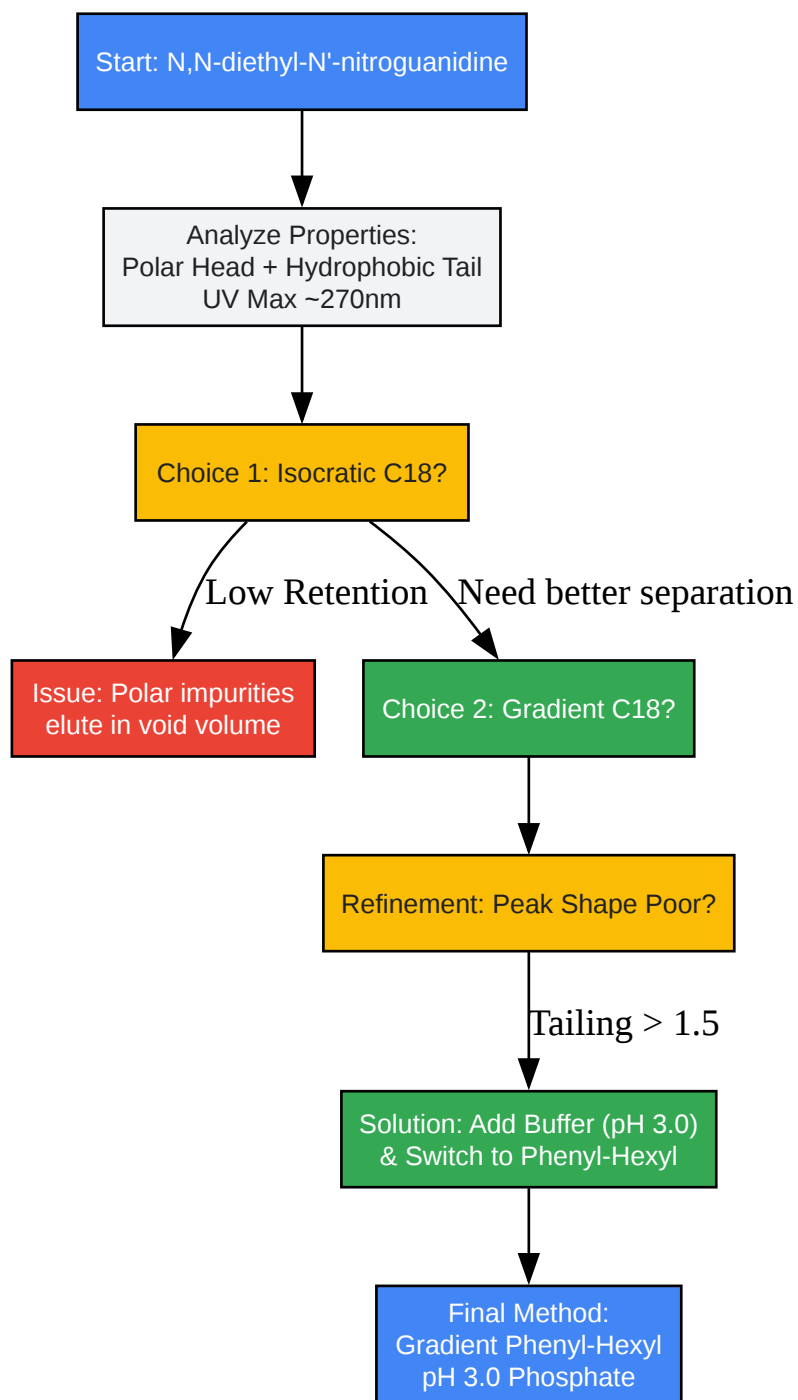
Start: N,N-diethyl-N'-nitroguanidine

Analyze Properties:
Polar Head + Hydrophobic Tail
UV Max ~270nm

Choice 1: Isocratic C18?

Low Retention

Need better separation

Issue: Polar impurities elute in void volume

Choice 2: Gradient C18?

Refinement: Peak Shape Poor?

Tailing > 1.5

Solution: Add Buffer (pH 3.0) & Switch to Phenyl-Hexyl

Final Method:
Gradient Phenyl-Hexyl
pH 3.0 Phosphate